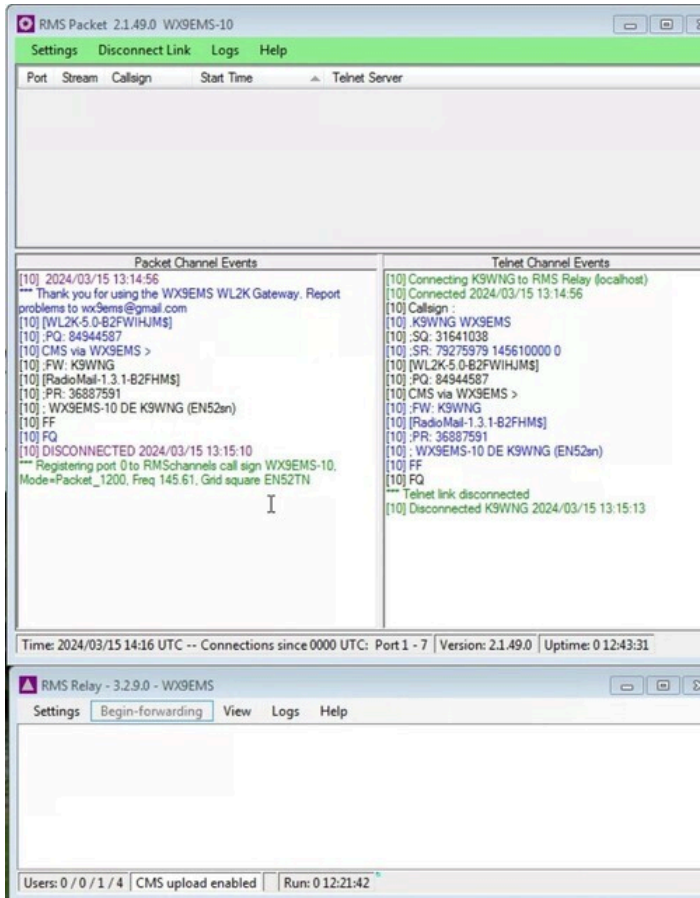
RMS Packet 2.1.49.0 WX9EMS-10

Settings Disconnect Link Logs Help

| Port | Stream | Callsign | Start Time | Telnet Server |
|---|---|---|---|---|

Packet Channel Events

[10] 2024/03/15 13:14:56
*** Thank you for using the WX9EMS WL2K Gateway. Report problems to wx9ems@gmail.com
[10] [WL2K-5.0-B2FWIHJM$]
[10] ;PQ: 84944587
[10] CMS via WX9EMS >
[10] ;FW: K9WNG
[10] [RadioMail-1.3.1-B2FHM$]
[10] ;PR: 36887591
[10] ; WX9EMS-10 DE K9WNG (EN52sn)
[10] FF
[10] FQ
[10] DISCONNECTED 2024/03/15 13:15:10
*** Registering port 0 to RMSchannels call sign WX9EMS-10, Mode=Packet_1200, Freq 145.61, Grid square EN52TN

Telnet Channel Events

[10] Connecting K9WNG to RMS Relay (localhost)
[10] Connected 2024/03/15 13:14:56
[10] Callsign :
[10] .K9WNG WX9EMS
[10] ;SQ: 31641038
[10] ;SR: 79275979 145610000 0
[10] [WL2K-5.0-B2FWIHJM$]
[10] ;PQ: 84944587
[10] CMS via WX9EMS >
[10] ;FW: K9WNG
[10] [RadioMail-1.3.1-B2FHM$]
[10] ;PR: 36887591
[10] ; WX9EMS-10 DE K9WNG (EN52sn)
[10] FF
[10] FQ
*** Telnet link disconnected
[10] Disconnected K9WNG 2024/03/15 13:15:13

Time: 2024/03/15 14:16 UTC -- Connections since 0000 UTC: Port 1 - 7 | Version: 2.1.49.0 | Uptime: 0 12:43:31

RMS Relay - 3.2.9.0 - WX9EMS

Settings Begin-forwarding View Logs Help

Users: 0 / 0 / 1 / 4 | CMS upload enabled | | Run: 0 12:21:42